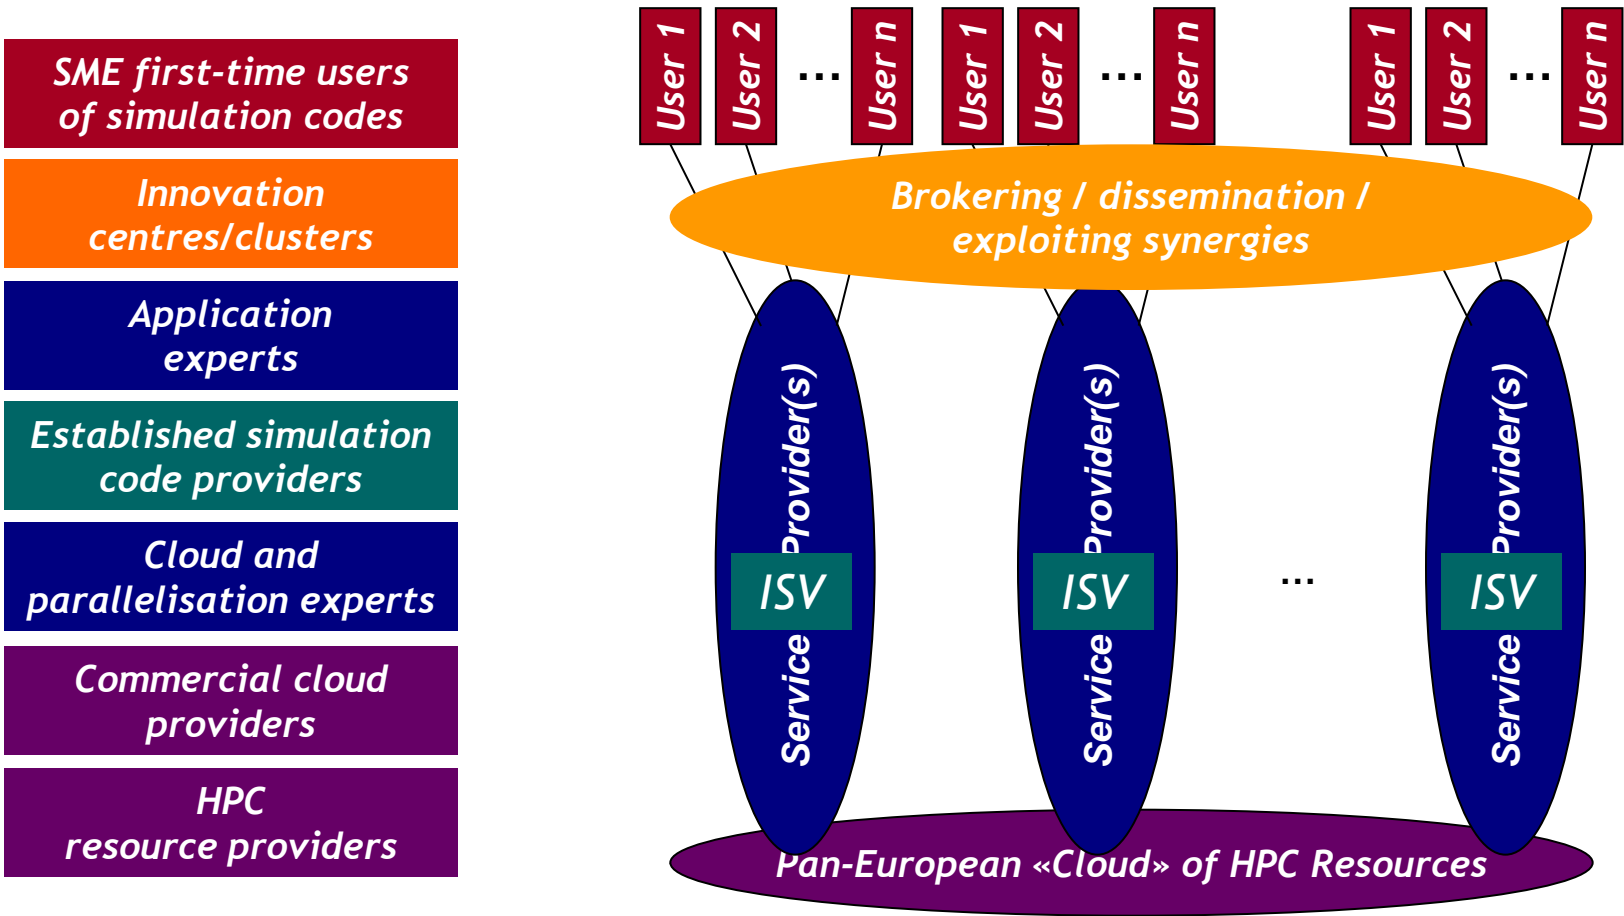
SME first-time users of simulation codes

Innovation centres/clusters

Application experts

Established simulation code providers

Cloud and parallelisation experts

Commercial cloud providers

HPC resource providers

User 1 User 2 … User n User 1 User 2 … User n User 1 User 2 … User n

Brokering / dissemination / exploiting synergies

Service Provider(s)
ISV

Service Provider(s)
ISV

…

Service Provider(s)
ISV

Pan-European «Cloud» of HPC Resources